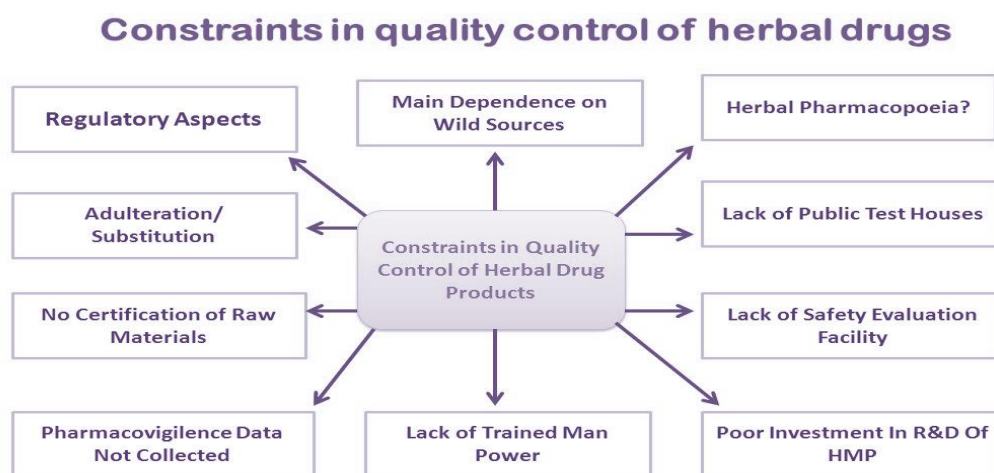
Constraints in quality control of herbal drugs

Regulatory Aspects

Main Dependence on Wild Sources

Herbal Pharmacopoeia?

Adulteration/ Substitution

Constraints in Quality Control of Herbal Drug Products

Lack of Public Test Houses

No Certification of Raw Materials

Lack of Safety Evaluation Facility

Pharmacovigilence Data Not Collected

Lack of Trained Man Power

Poor Investment In R&D Of HMP